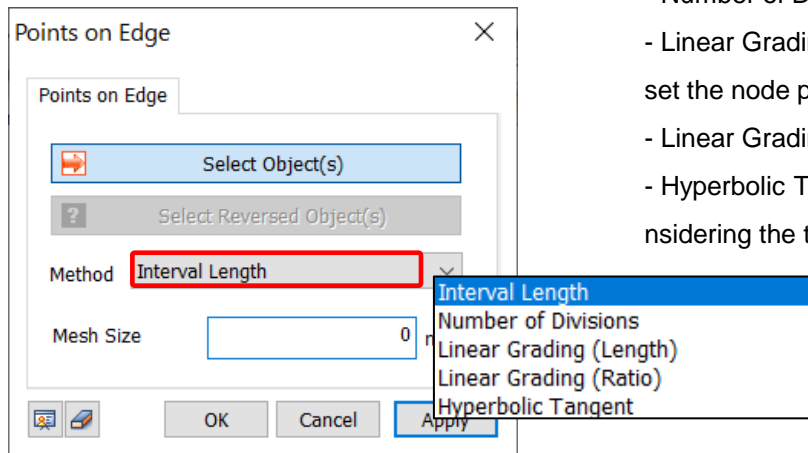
Points on Edge

Points on Edge

Select Object(s)

Select Reversed Object(s)

Method Interval Length

Mesh Size 0

Interval Length
Number of Divisions
Linear Grading (Length)
Linear Grading (Ratio)
Hyperbolic Tangent

OK Cancel Apply

- Linear Gradi
set the node p
- Linear Gradi
- Hyperbolic T
nsidering the t